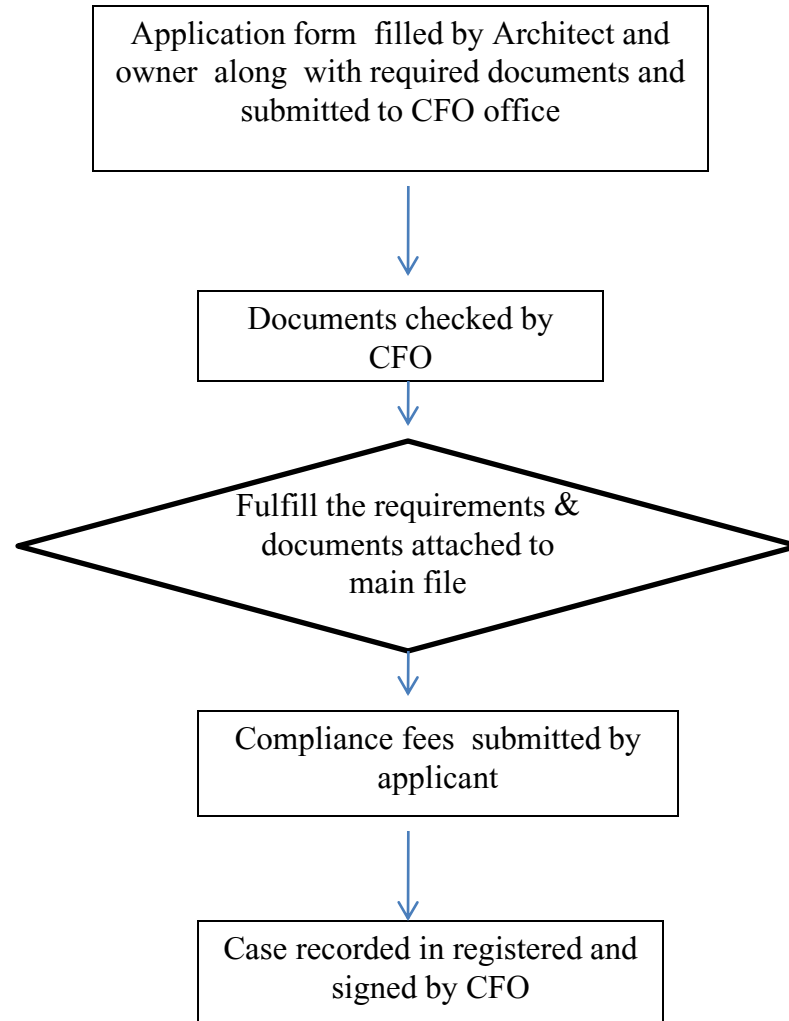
Application form filled by Architect and owner along with required documents and submitted to CFO office

Documents checked by CFO

Fulfill the requirements & documents attached to main file

Compliance fees submitted by applicant

Case recorded in registered and signed by CFO